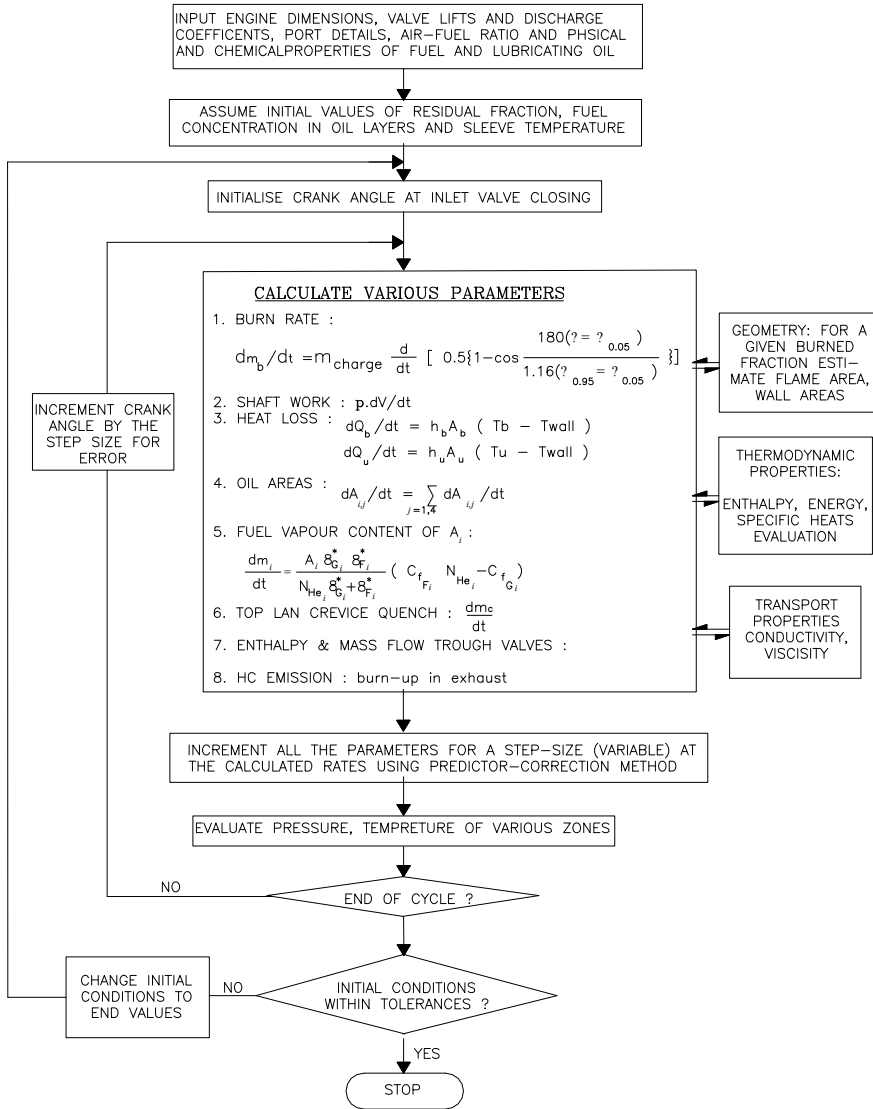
INPUT ENGINE DIMENSIONS, VALVE LIFTS AND DISCHARGE COEFFICENTS, PORT DETAILS, AIR-FUEL RATIO AND PHSICAL AND CHEMICALPROPERTIES OF FUEL AND LUBRICATING OIL

ASSUME INITIAL VALUES OF RESIDUAL FRACTION, FUEL CONCENTRATION IN OIL LAYERS AND SLEEVE TEMPERATURE

INITIALISE CRANK ANGLE AT INLET VALVE CLOSING

CALCULATE VARIOUS PARAMETERS

1. BURN RATE :

$dm_b/dt = m_{charge} \frac{d}{dt} [ 0.5\{1-\cos \frac{180(? = ?_{0.05})}{1.16(?_{0.95} = ?_{0.05})} \}]$

2. SHAFT WORK : $p.dV/dt$

3. HEAT LOSS : $dQ_b/dt = h_bA_b$ ( Tb − Twall )

$dQ_u/dt = h_uA_u$ ( Tu − Twall )

4. OIL AREAS : $dA_{i,j}/dt = \sum_{j=1,4} dA_{i,j}/dt$

5. FUEL VAPOUR CONTENT OF $A_i$ :

$\frac{dm_i}{dt} = \frac{A_i \, 8^*_{G_i} \, 8^*_{F_i}}{N_{He_i} 8^*_{G_i} + 8^*_{F_i}} ( C_{f_{F_i}} \; N_{He_i} - C_{f_{G_i}} )$

6. TOP LAN CREVICE QUENCH : $\frac{dm_c}{dt}$

7. ENTHALPY & MASS FLOW TROUGH VALVES :

8. HC EMISSION : burn-up in exhaust

GEOMETRY: FOR A GIVEN BURNED FRACTION ESTI-MATE FLAME AREA, WALL AREAS

THERMODYNAMIC PROPERTIES: ENTHALPY, ENERGY, SPECIFIC HEATS EVALUATION

TRANSPORT PROPERTIES CONDUCTIVITY, VISCISITY

INCREMENT CRANK ANGLE BY THE STEP SIZE FOR ERROR

INCREMENT ALL THE PARAMETERS FOR A STEP-SIZE (VARIABLE) AT THE CALCULATED RATES USING PREDICTOR-CORRECTION METHOD

EVALUATE PRESSURE, TEMPRETURE OF VARIOUS ZONES

NO

END OF CYCLE ?

CHANGE INITIAL CONDITIONS TO END VALUES

NO

INITIAL CONDITIONS WITHIN TOLERANCES ?

YES

STOP